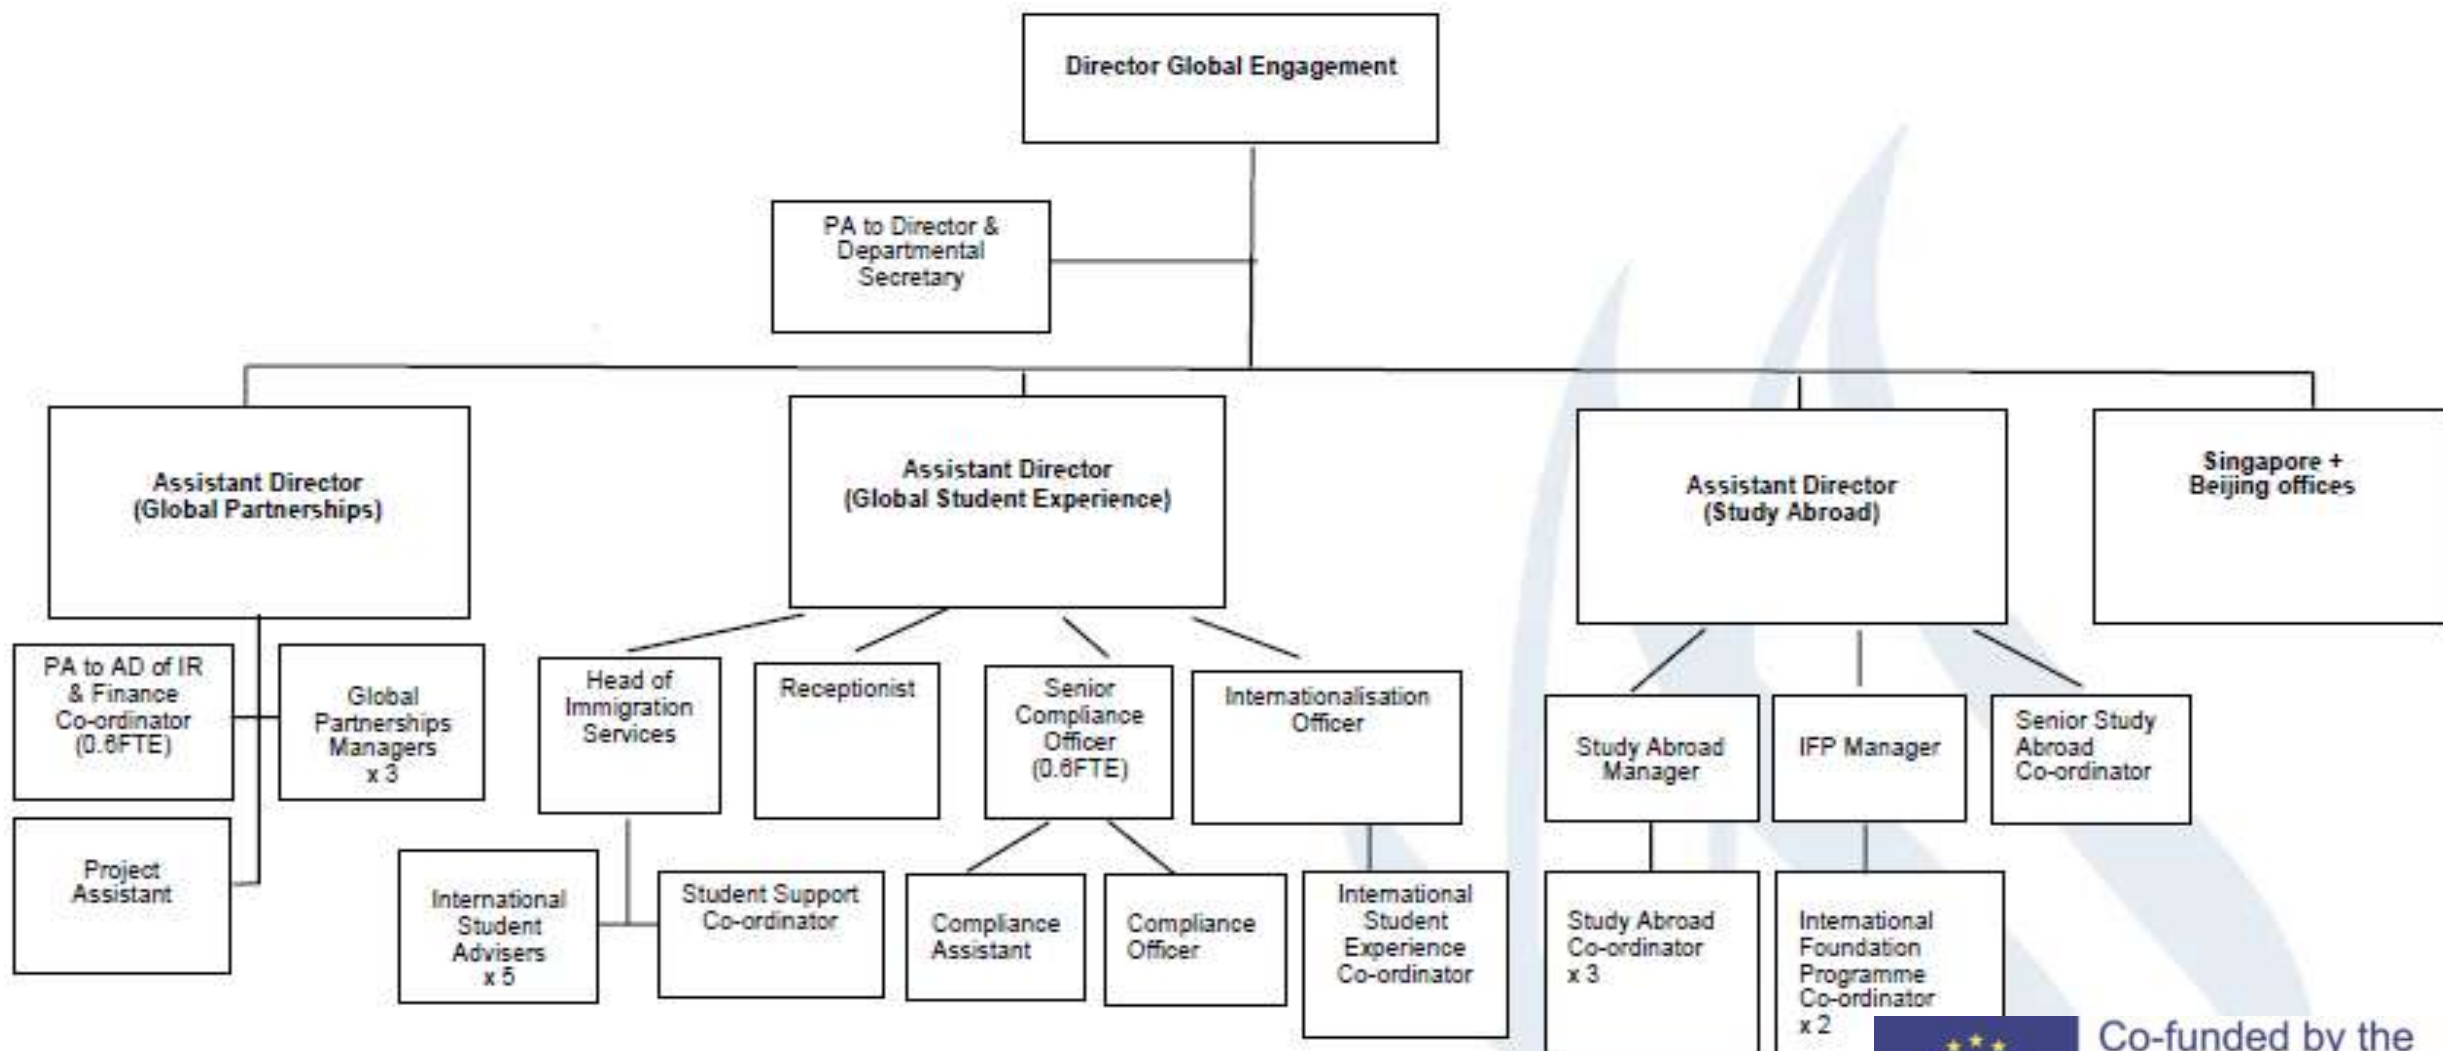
Director Global Engagement

PA to Director & Departmental Secretary

Assistant Director (Global Partnerships)

Assistant Director (Global Student Experience)

Assistant Director (Study Abroad)

Singapore + Beijing offices

PA to AD of IR & Finance Co-ordinator (0.6FTE)

Global Partnerships Managers x 3

Project Assistant

Head of Immigration Services

Receptionist

Senior Compliance Officer (0.6FTE)

Internationalisation Officer

International Student Advisers x 5

Student Support Co-ordinator

Compliance Assistant

Compliance Officer

International Student Experience Co-ordinator

Study Abroad Manager

IFP Manager

Senior Study Abroad Co-ordinator

Study Abroad Co-ordinator x 3

International Foundation Programme Co-ordinator x 2

Co-funded by the